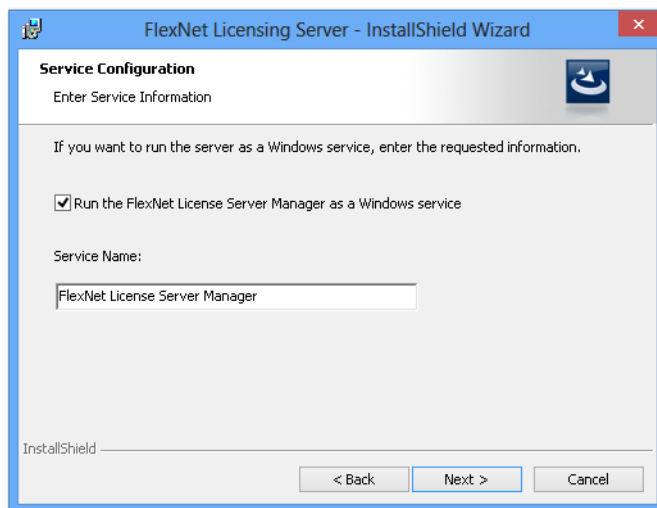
FlexNet Licensing Server - InstallShield Wizard

Service Configuration

Enter Service Information

If you want to run the server as a Windows service, enter the requested information.

Run the FlexNet License Server Manager as a Windows service

Service Name:

FlexNet License Server Manager

InstallShield

< Back

Next >

Cancel